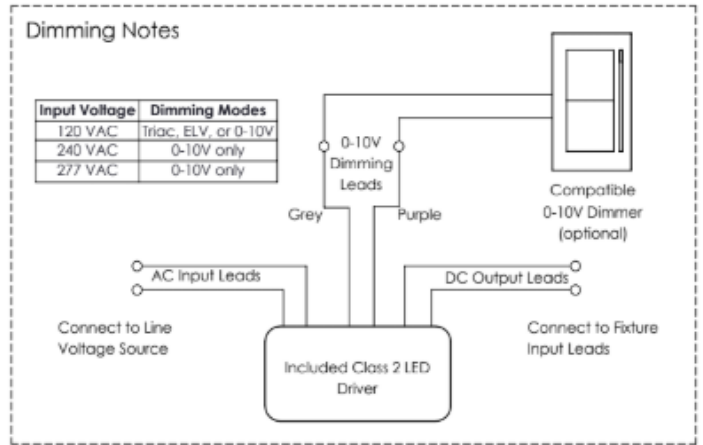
Dimming Notes

| Input Voltage | Dimming Modes |
|---|---|
| 120 VAC | Triac, ELV, or 0-10V |
| 240 VAC | 0-10V only |
| 277 VAC | 0-10V only |

0-10V Dimming Leads

Grey

Purple

Compatible 0-10V Dimmer (optional)

AC Input Leads

DC Output Leads

Connect to Line Voltage Source

Connect to Fixture Input Leads

Included Class 2 LED Driver